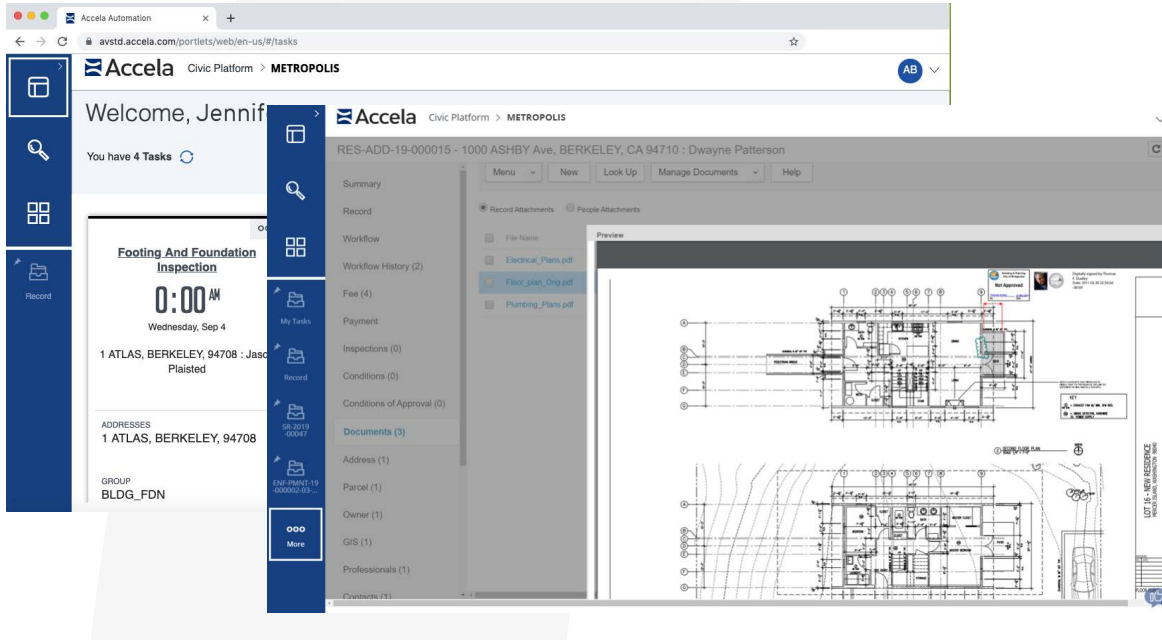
Accela Automation

avstd.accela.com/portlets/web/en-us/#/tasks

Accela Civic Platform > METROPOLIS

AB

Record

Welcome, Jennif

You have 4 Tasks

Footing And Foundation Inspection

0:00 AM

Wednesday, Sep 4

1 ATLAS, BERKELEY, 94708 : Jaso Plaisted

ADDRESSES
1 ATLAS, BERKELEY, 94708

GROUP
BLDG_FDN

Accela Civic Platform > METROPOLIS

My Tasks

Record

SR-2019-00047

ENF-PMNT-19-000002-03-...

More

RES-ADD-19-000015 - 1000 ASHBY Ave, BERKELEY, CA 94710 : Dwayne Patterson

Summary
Record
Workflow
Workflow History (2)
Fee (4)
Payment
Inspections (0)
Conditions (0)
Conditions of Approval (0)
Documents (3)
Address (1)
Parcel (1)
Owner (1)
GIS (1)
Professionals (1)
Contacts (1)

Menu
New
Look Up
Manage Documents
Help

Record Attachments
People Attachments

File Name
Electrical_Plans.pdf
Floor_plan_Orig.pdf
Plumbing_Plans.pdf

Preview

Not Approved

KEY

LOT 16 - NEW RESIDENCE